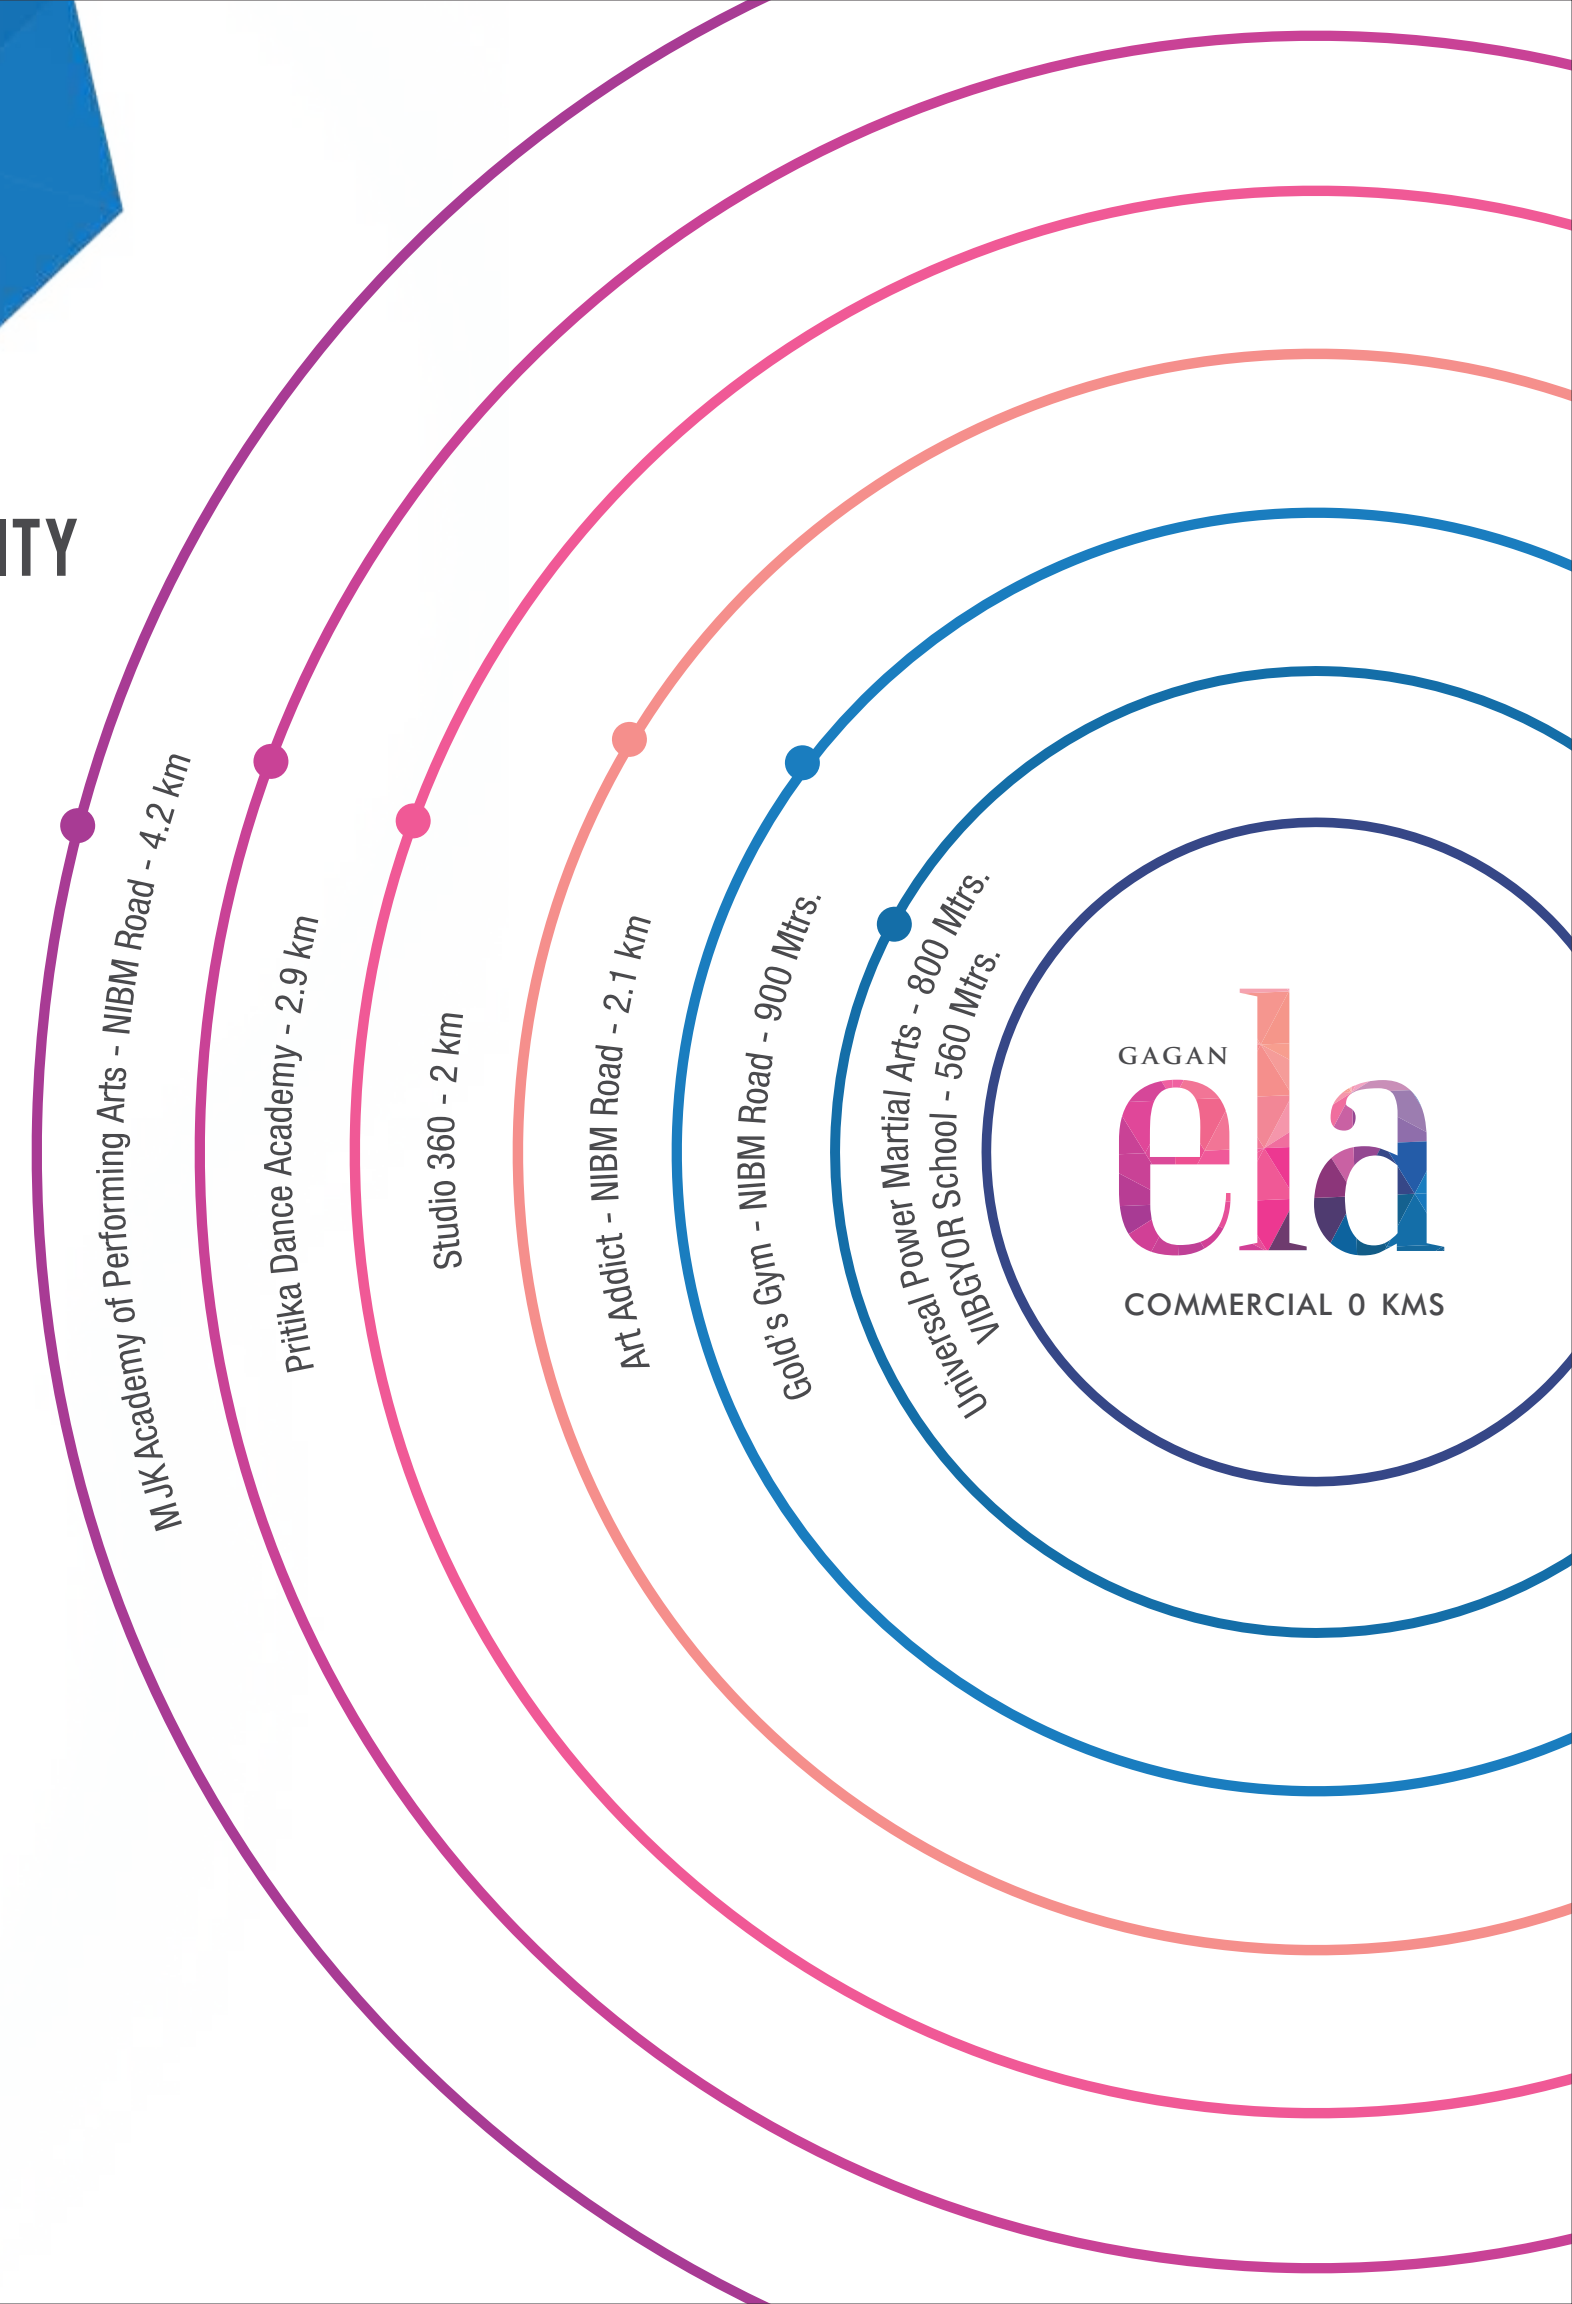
ITY

M JK Academy of Performing Arts - NIBM Road - 4.2 km

Pritika Dance Academy - 2.9 km

Studio 360 - 2 km

Art Addict - NIBM Road - 2.1 km

Gold's Gym - NIBM Road - 900 Mtrs.

Universal Power Martial Arts - 800 Mtrs.

VIBGYOR School - 560 Mtrs.

GAGAN
ela
COMMERCIAL 0 KMS